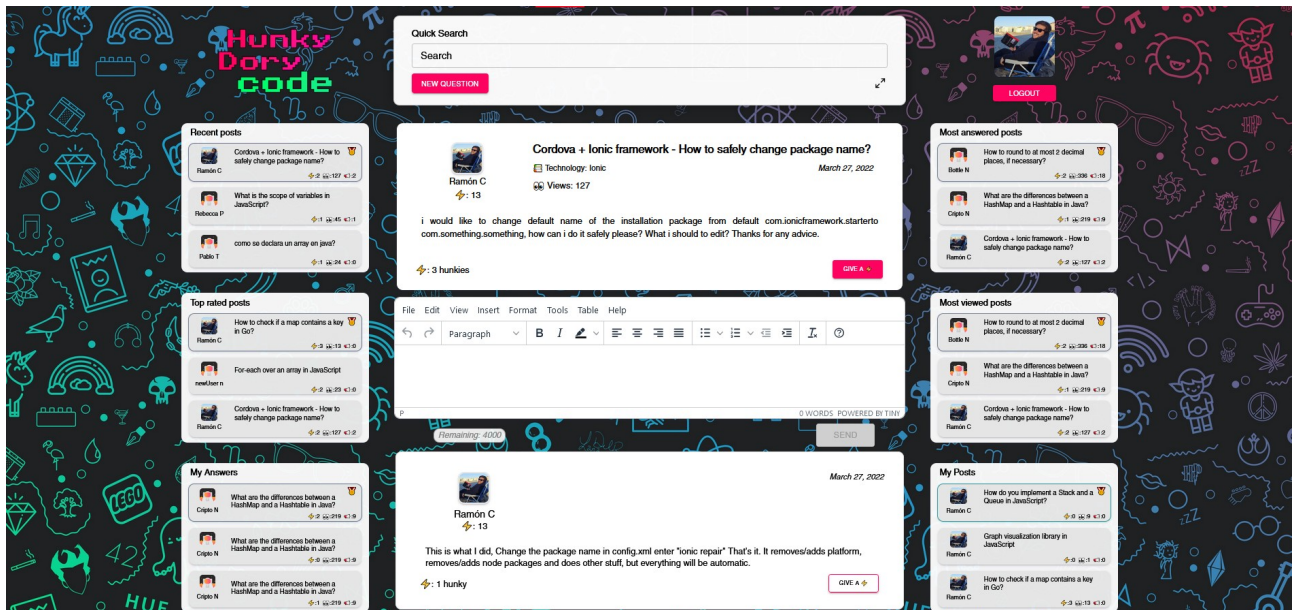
Hunky Dory code

Quick Search

Search

NEW QUESTION

LOGOUT

Recent posts

Cordova + Ionic framework - How to safely change package name?
Ramón C
2 127 2

What is the scope of variables in JavaScript?
Rebecca P
1 45 1

como se declara un array en java?
Pablo T
1 24 0

Top rated posts

How to check if a map contains a key in Go?
Ramón C
3 13 0

For-each over an array in JavaScript
newUser n
2 23 0

Cordova + Ionic framework - How to safely change package name?
Ramón C
2 127 2

My Answers

What are the differences between a HashMap and a Hashtable in Java?
Cripto N
2 219 9

What are the differences between a HashMap and a Hashtable in Java?
Cripto N
0 219 9

What are the differences between a HashMap and a Hashtable in Java?
Cripto N
1 219 9

Cordova + Ionic framework - How to safely change package name?

Ramón C
13

Technology: Ionic
Views: 127

March 27, 2022

i would like to change default name of the installation package from default com.ionicframework.starterto com.something.something, how can i do it safely please? What i should to edit? Thanks for any advice.

: 3 hunkies

GIVE A

File Edit View Insert Format Tools Table Help

Paragraph

P

0 WORDS POWERED BY TINY

Remaining: 4000

SEND

March 27, 2022

Ramón C
13

This is what I did, Change the package name in config.xml enter "ionic repair" That's it. It removes/adds platform, removes/adds node packages and does other stuff, but everything will be automatic.

: 1 hunky

GIVE A

Most answered posts

How to round to at most 2 decimal places, if necessary?
Bottle N
2 336 18

What are the differences between a HashMap and a Hashtable in Java?
Cripto N
1 219 9

Cordova + Ionic framework - How to safely change package name?
Ramón C
2 127 2

Most viewed posts

How to round to at most 2 decimal places, if necessary?
Bottle N
2 336 18

What are the differences between a HashMap and a Hashtable in Java?
Cripto N
1 219 9

Cordova + Ionic framework - How to safely change package name?
Ramón C
2 127 2

My Posts

How do you implement a Stack and a Queue in JavaScript?
Ramón C
0 9 0

Graph visualization library in JavaScript
Ramón C
0 1 0

How to check if a map contains a key in Go?
Ramón C
3 13 0